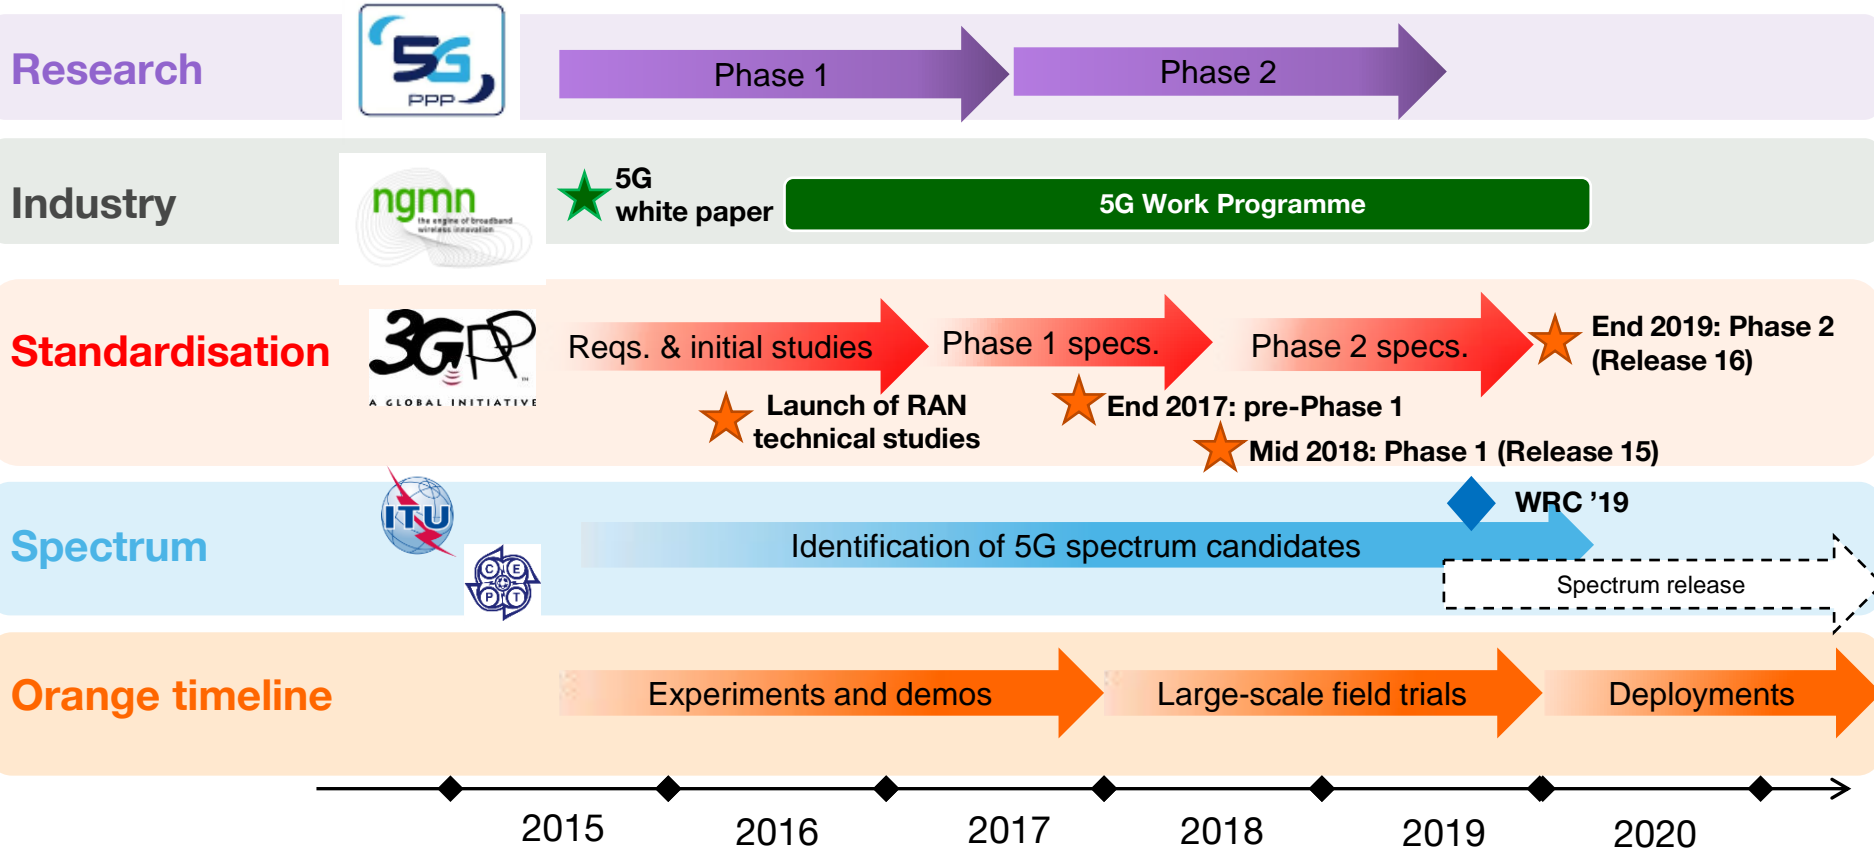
Research

5G PPP

Phase 1

Phase 2

Industry

ngmn the engine of broadband wireless innovation

5G white paper

5G Work Programme

Standardisation

3GPP A GLOBAL INITIATIVE

Reqs. & initial studies

Phase 1 specs.

Phase 2 specs.

End 2019: Phase 2 (Release 16)

Launch of RAN technical studies

End 2017: pre-Phase 1

Mid 2018: Phase 1 (Release 15)

Spectrum

ITU

CEPT

WRC ’19

Identification of 5G spectrum candidates

Spectrum release

Orange timeline

Experiments and demos

Large-scale field trials

Deployments

2015

2016

2017

2018

2019

2020